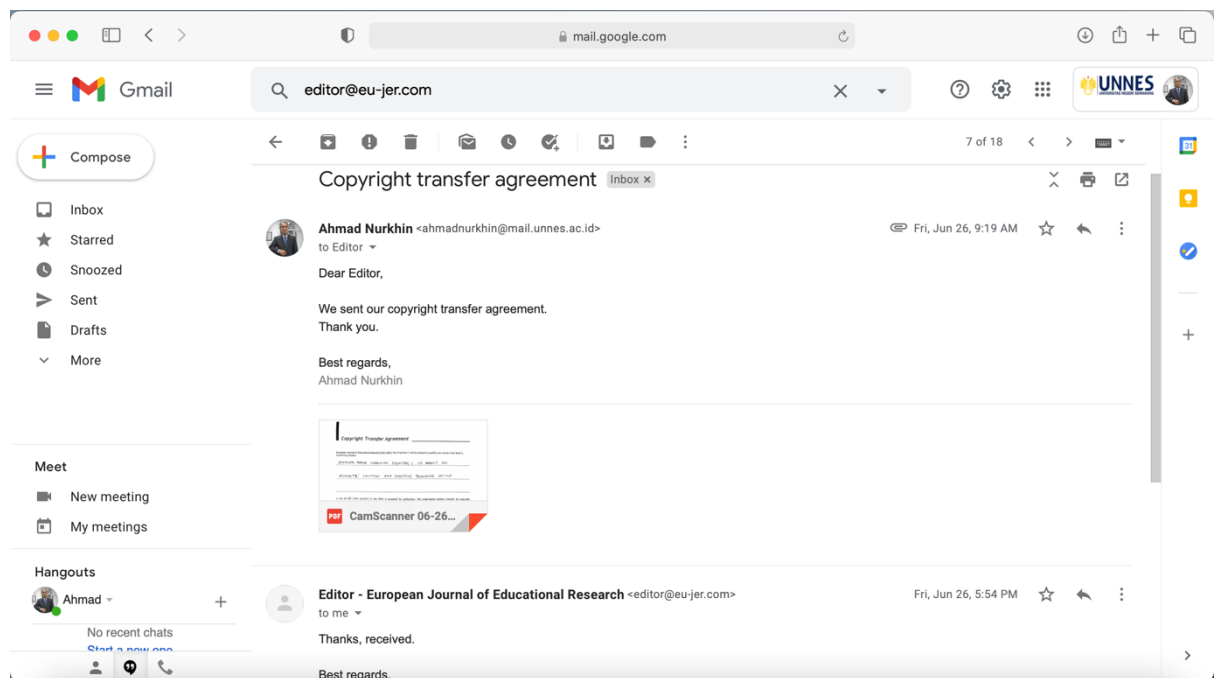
mail.google.com

Gmail

editor@eu-jer.com

UNNES

Compose

Inbox
Starred
Snoozed
Sent
Drafts
More

Meet
New meeting
My meetings

Hangouts
Ahmad
No recent chats
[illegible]

7 of 18

Copyright transfer agreement Inbox ×

Ahmad Nurkhin <ahmadnurkhin@mail.unnes.ac.id>
to Editor
Fri, Jun 26, 9:19 AM

Dear Editor,

We sent our copyright transfer agreement.
Thank you.

Best regards,
Ahmad Nurkhin

Copyright Transfer Agreement
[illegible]

PDF CamScanner 06-26...

Editor - European Journal of Educational Research <editor@eu-jer.com>
to me
Fri, Jun 26, 5:54 PM

Thanks, received.

Best regards,